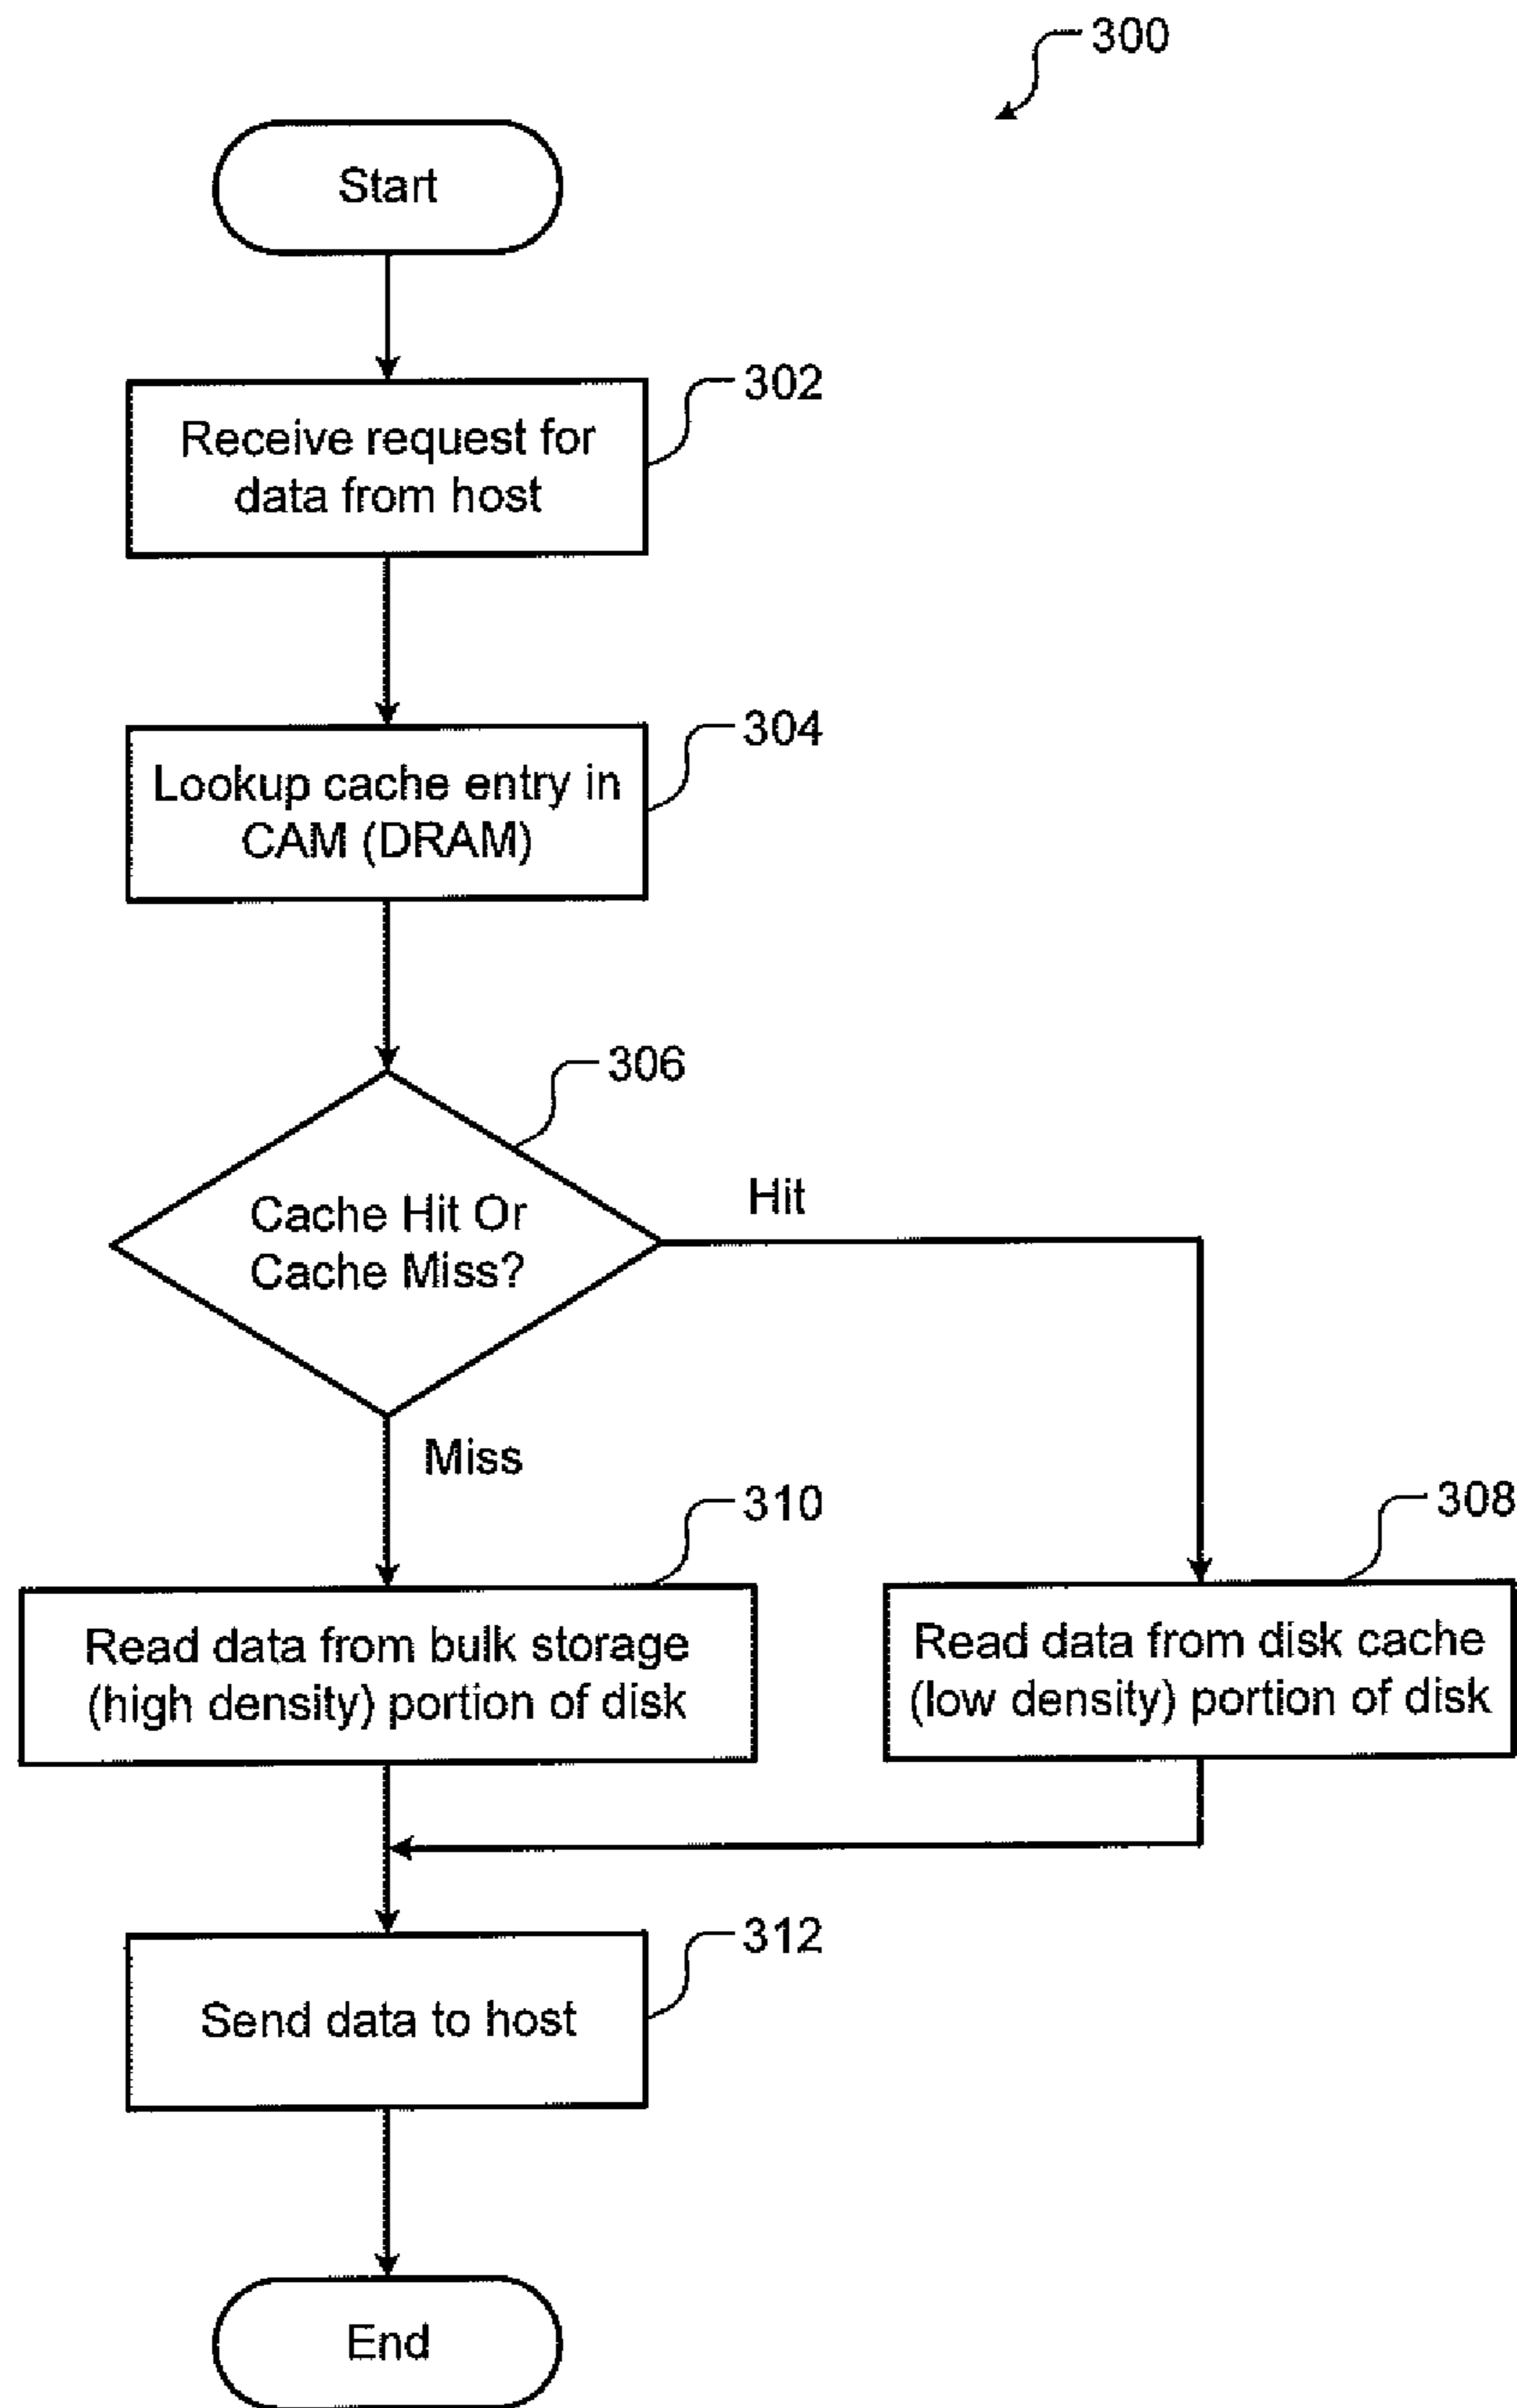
300

Start

302

Receive request for data from host

304

Lookup cache entry in CAM (DRAM)

306

Cache Hit Or Cache Miss?

Hit

Miss

310

Read data from bulk storage (high density) portion of disk

308

Read data from disk cache (low density) portion of disk

312

Send data to host

End